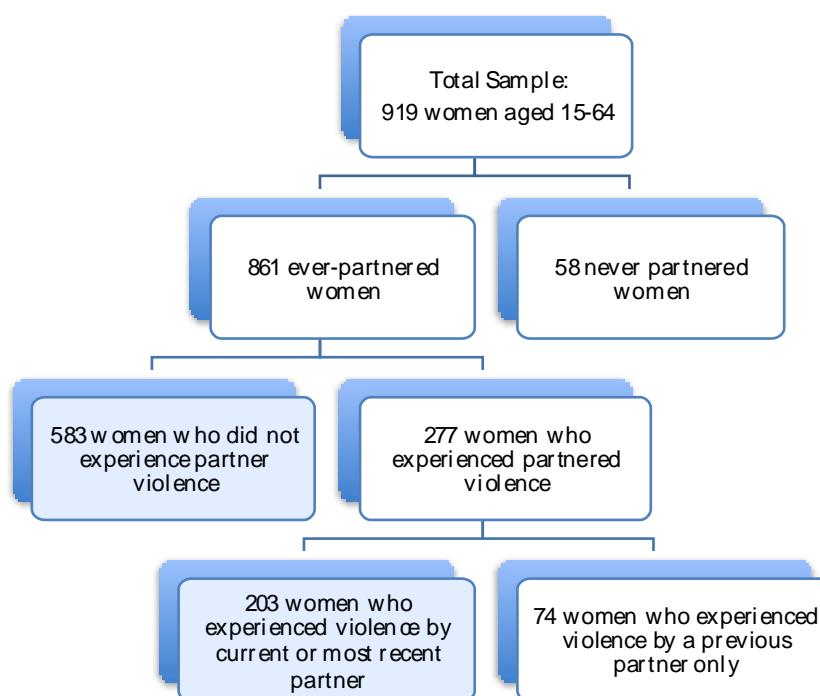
Total Sample:
919 women aged 15-64

861 ever-partnered women

58 never partnered women

583 women who did not experience partner violence

277 women who experienced partnered violence

203 women who experienced violence by current or most recent partner

74 women who experienced violence by a previous partner only